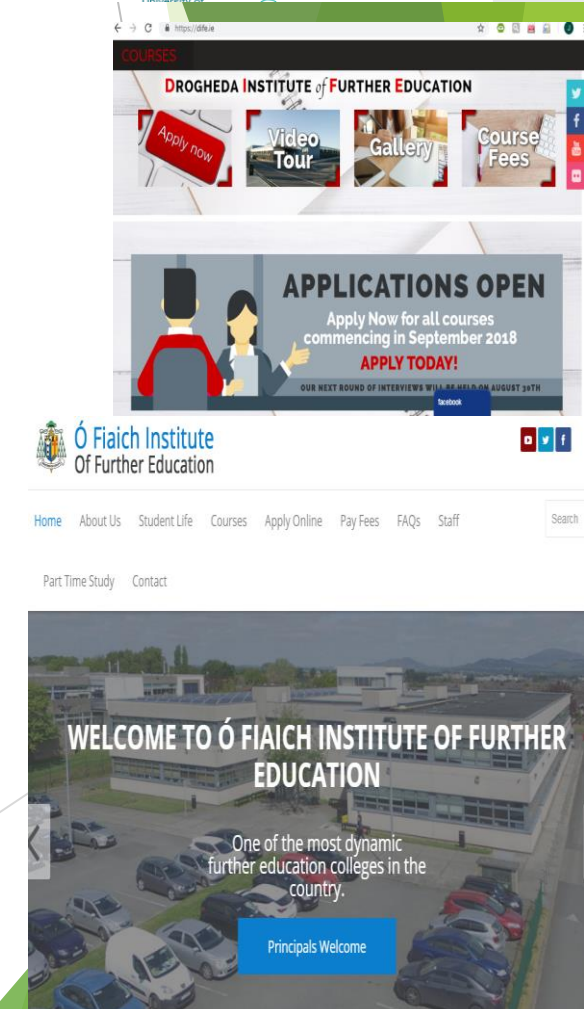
https://dife.ie

COURSES

DROGHEDA INSTITUTE of FURTHER EDUCATION

Apply now

Video Tour

Gallery

Course Fees

APPLICATIONS OPEN

Apply Now for all courses commencing in September 2018

APPLY TODAY!

OUR NEXT ROUND OF INTERVIEWS WILL BE HELD ON AUGUST 30TH

facebook

Ó Fiaich Institute Of Further Education

Home About Us Student Life Courses Apply Online Pay Fees FAQs Staff Search

Part Time Study Contact

WELCOME TO Ó FIAICH INSTITUTE OF FURTHER EDUCATION

One of the most dynamic further education colleges in the country.

Principals Welcome